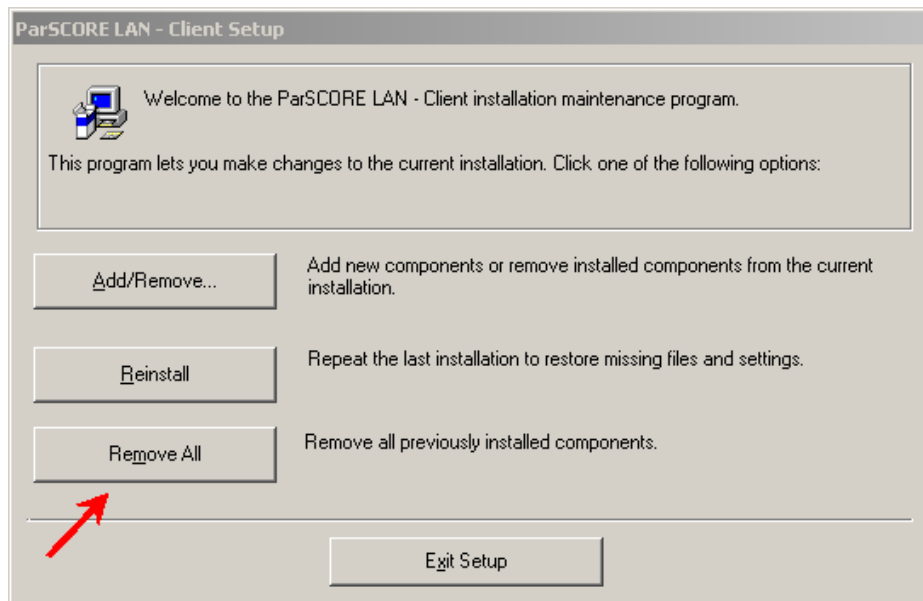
ParSCORE LAN - Client Setup

Welcome to the ParSCORE LAN - Client installation maintenance program.

This program lets you make changes to the current installation. Click one of the following options:

Add/Remove...

Add new components or remove installed components from the current installation.

Reinstall

Repeat the last installation to restore missing files and settings.

Remove All

Remove all previously installed components.

Exit Setup